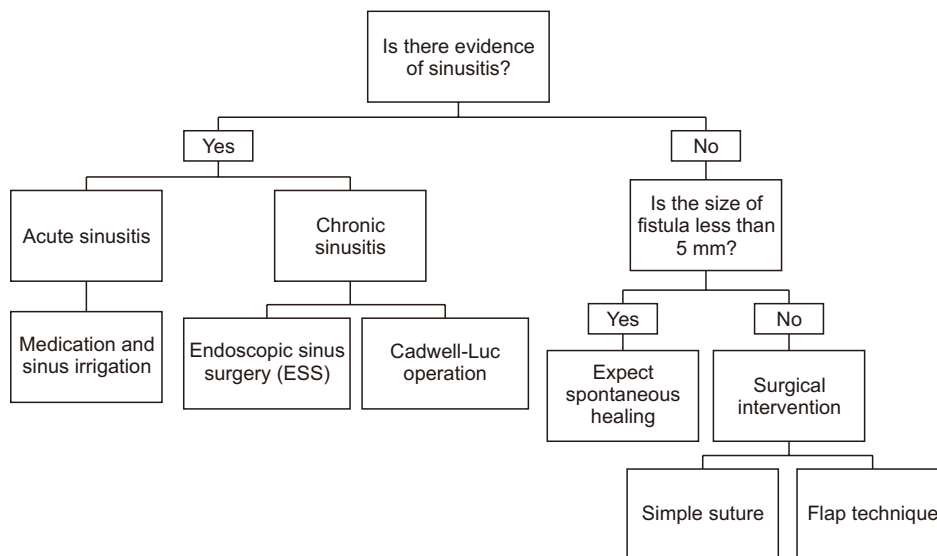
Is there evidence of sinusitis?

Yes

No

Acute sinusitis

Chronic sinusitis

Is the size of fistula less than 5 mm?

Medication and sinus irrigation

Endoscopic sinus surgery (ESS)

Cadwell-Luc operation

Yes

No

Expect spontaneous healing

Surgical intervention

Simple suture

Flap technique